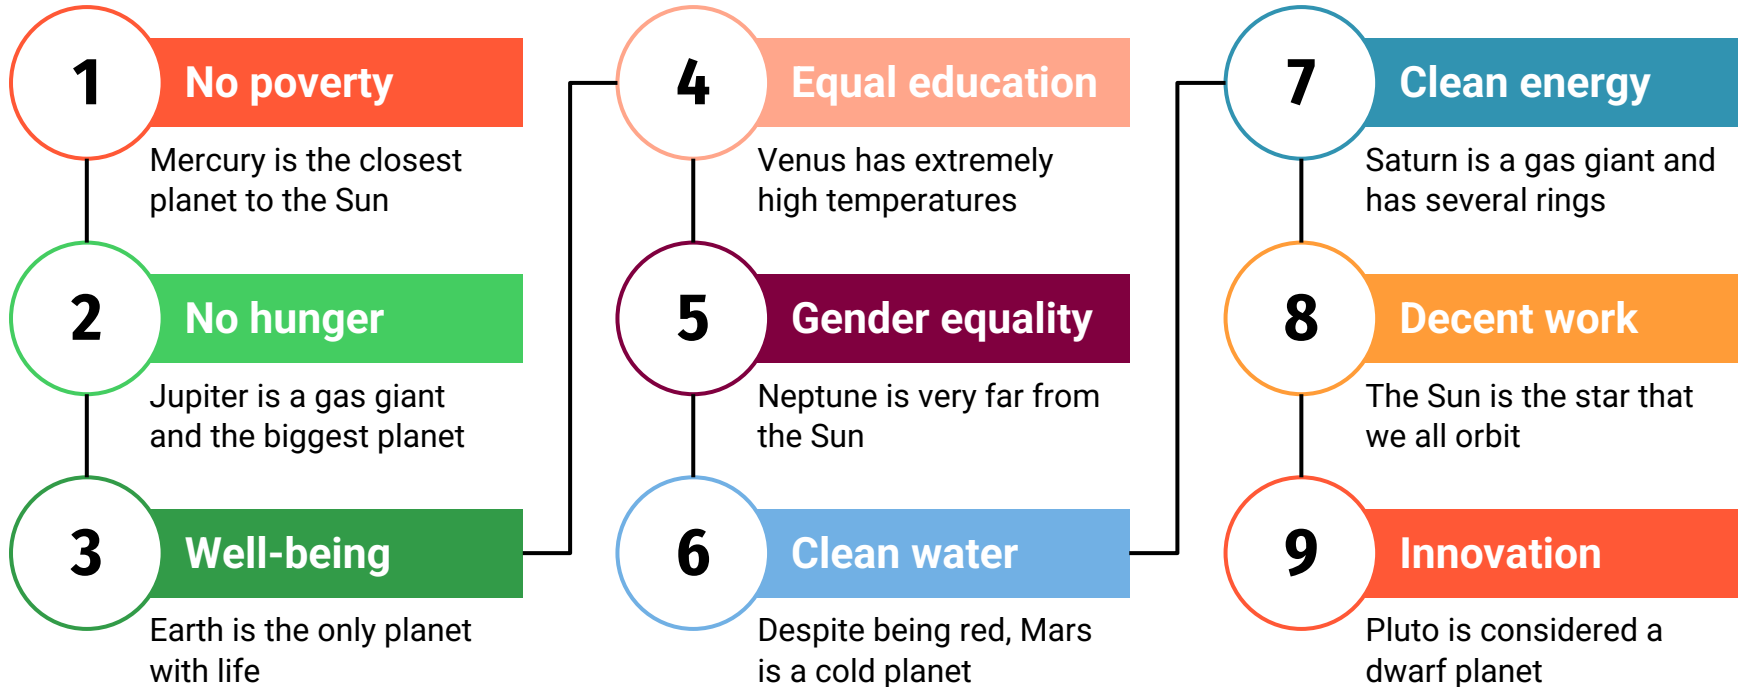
1
No poverty
Mercury is the closest planet to the Sun

2
No hunger
Jupiter is a gas giant and the biggest planet

3
Well-being
Earth is the only planet with life

4
Equal education
Venus has extremely high temperatures

5
Gender equality
Neptune is very far from the Sun

6
Clean water
Despite being red, Mars is a cold planet

7
Clean energy
Saturn is a gas giant and has several rings

8
Decent work
The Sun is the star that we all orbit

9
Innovation
Pluto is considered a dwarf planet